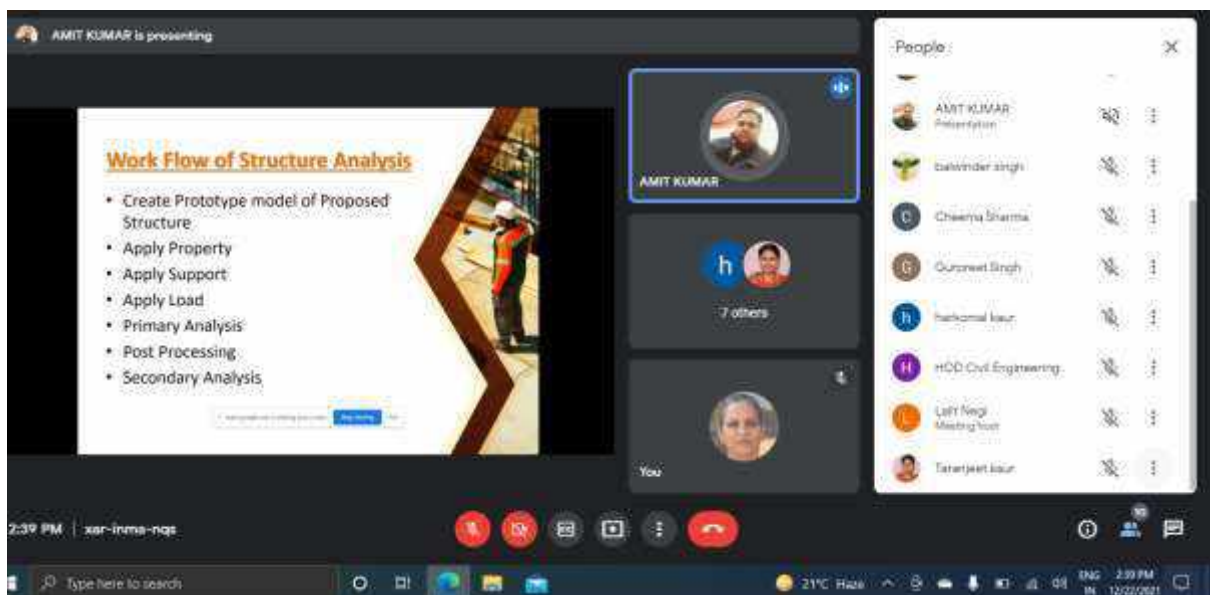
AMIT KUMAR is presenting

Work Flow of Structure Analysis

- Create Prototype model of Proposed Structure
- Apply Property
- Apply Support
- Apply Load
- Primary Analysis
- Post Processing
- Secondary Analysis

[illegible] Stop sharing Hide

AMIT KUMAR

7 others

You

People

AMIT KUMAR
Presentation

balwinder singh

Cheema Sharma

Gurpreet Singh

harkomal kaur

HOD Civil Engineering

Lalit Negi
Meeting host

Taranjeet kaur

2:39 PM | xar-inma-nqs

10

Type here to search

21°C Haze

ENG IN 2:39 PM 12/22/2021